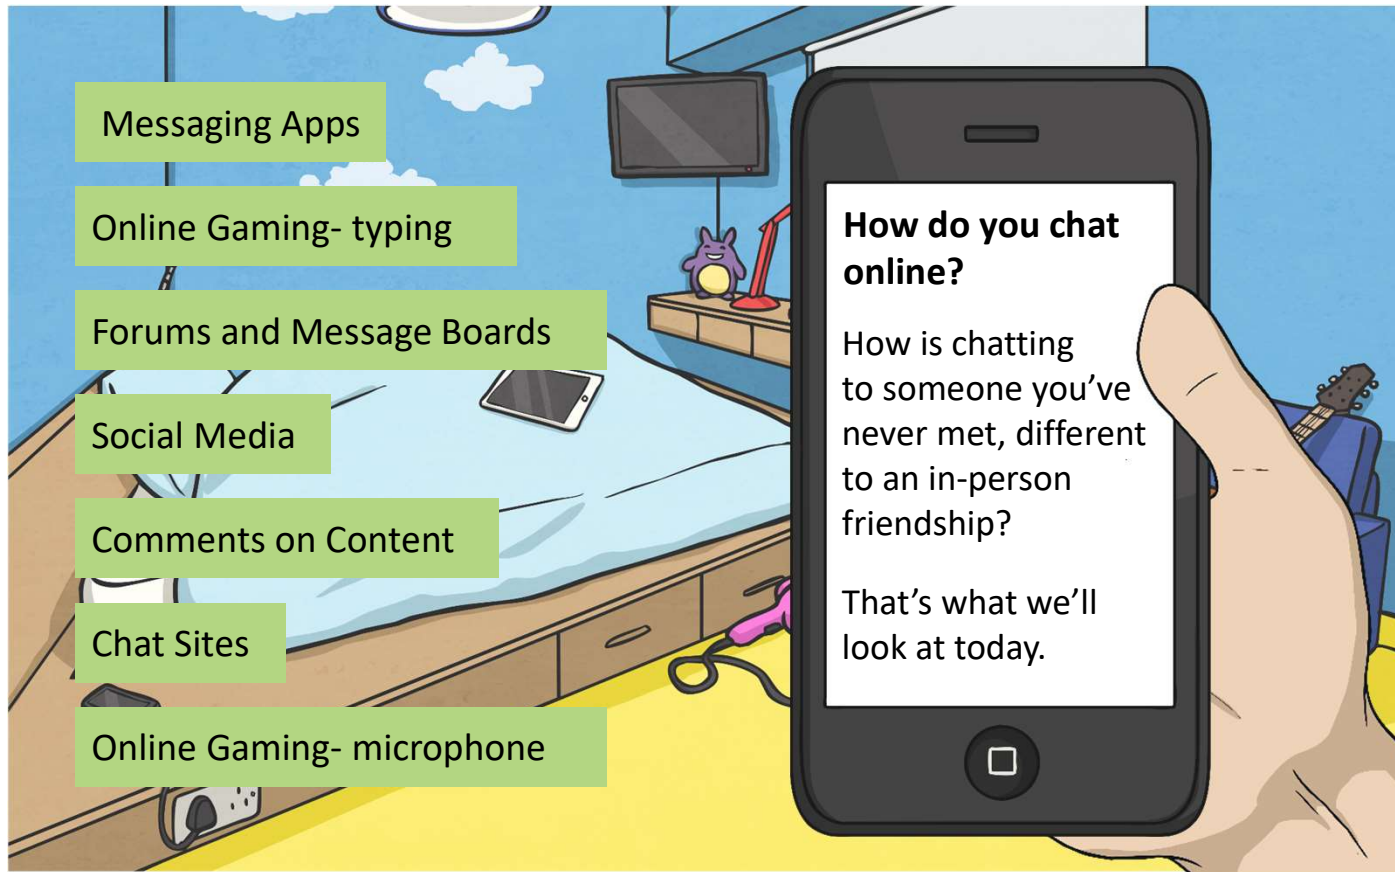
Messaging Apps

Online Gaming- typing

Forums and Message Boards

Social Media

Comments on Content

Chat Sites

Online Gaming- microphone

**How do you chat online?**

How is chatting to someone you've never met, different to an in-person friendship?

That's what we'll look at today.